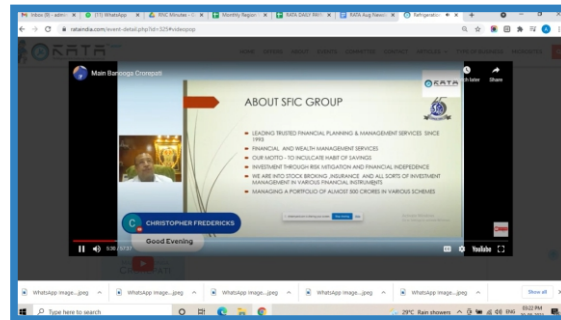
Inbox (0) - admi
(11) WhatsApp
RSIC Minutes - G
Monthly Region
KATA DAILY RAN
KATA Aug Newsl
Refrigeration

kataindia.com/event-detail.php?id=325#videopop

HOME
ABOUT
EVENTS

Main Banooga Crorepati

Watch later
Share

ABOUT SFIC GROUP

LEADING TRUSTED FINANCIAL PLANNING & MANAGEMENT SERVICES SINCE 1993

FINANCIAL AND WEALTH MANAGEMENT SERVICES

OUR MOTTO - TO INCULCATE HABIT OF SAVINGS

INVESTMENT THROUGH RISK MITIGATION AND FINANCIAL INDEPEDENCE

WE ARE INTO STOCK BROKING ,INSURANCE AND ALL SORTS OF INVESTMENT MANAGEMENT IN VARIOUS FINANCIAL INSTRUMENTS

MANAGING A PORTFOLIO OF ALMOST 800 CRORES IN VARIOUS SCHEMES

CHRISTOPHER FREDERICKS

Good Evening

5:36 / 51:27

YouTube

WhatsApp Image....jpeg
WhatsApp Image....jpeg
WhatsApp Image....jpeg
WhatsApp Image....jpeg
WhatsApp Image....jpeg
WhatsApp Image....jpeg
Show all

Type here to search

29°C Rain showers
ENG
09:22 PM